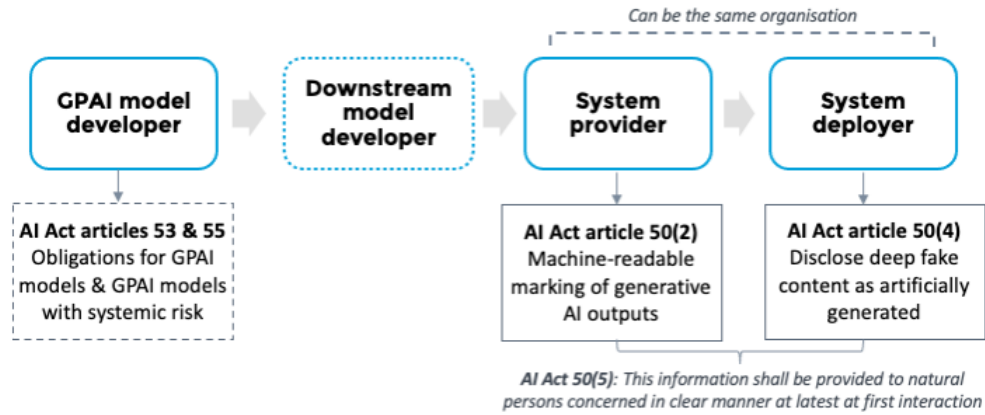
Can be the same organisation

GPAI model developer

Downstream model developer

System provider

System deployer

AI Act articles 53 & 55
Obligations for GPAI models & GPAI models with systemic risk

AI Act article 50(2)
Machine-readable marking of generative AI outputs

AI Act article 50(4)
Disclose deep fake content as artificially generated

AI Act 50(5): This information shall be provided to natural persons concerned in clear manner at latest at first interaction